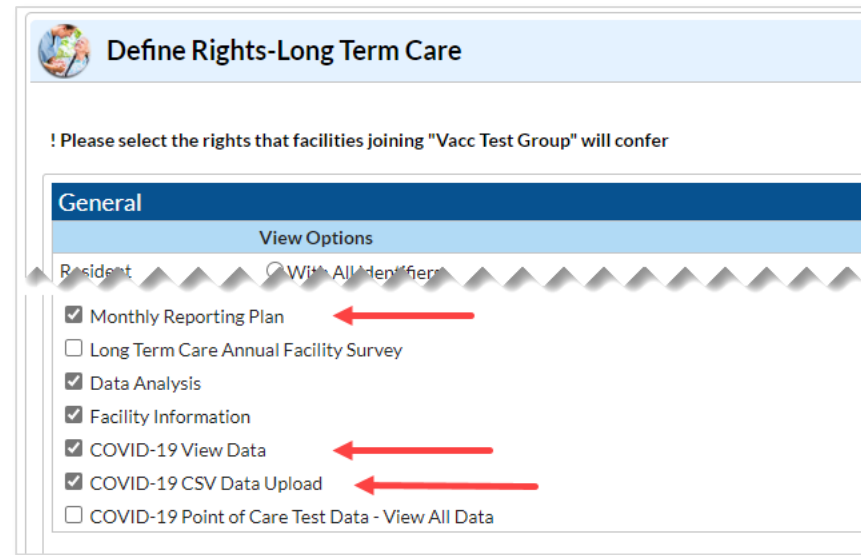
Define Rights-Long Term Care

! Please select the rights that facilities joining "Vacc Test Group" will confer

General

View Options

Resident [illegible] With All Identifiers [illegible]

Monthly Reporting Plan

Long Term Care Annual Facility Survey

Data Analysis

Facility Information

COVID-19 View Data

COVID-19 CSV Data Upload

COVID-19 Point of Care Test Data - View All Data